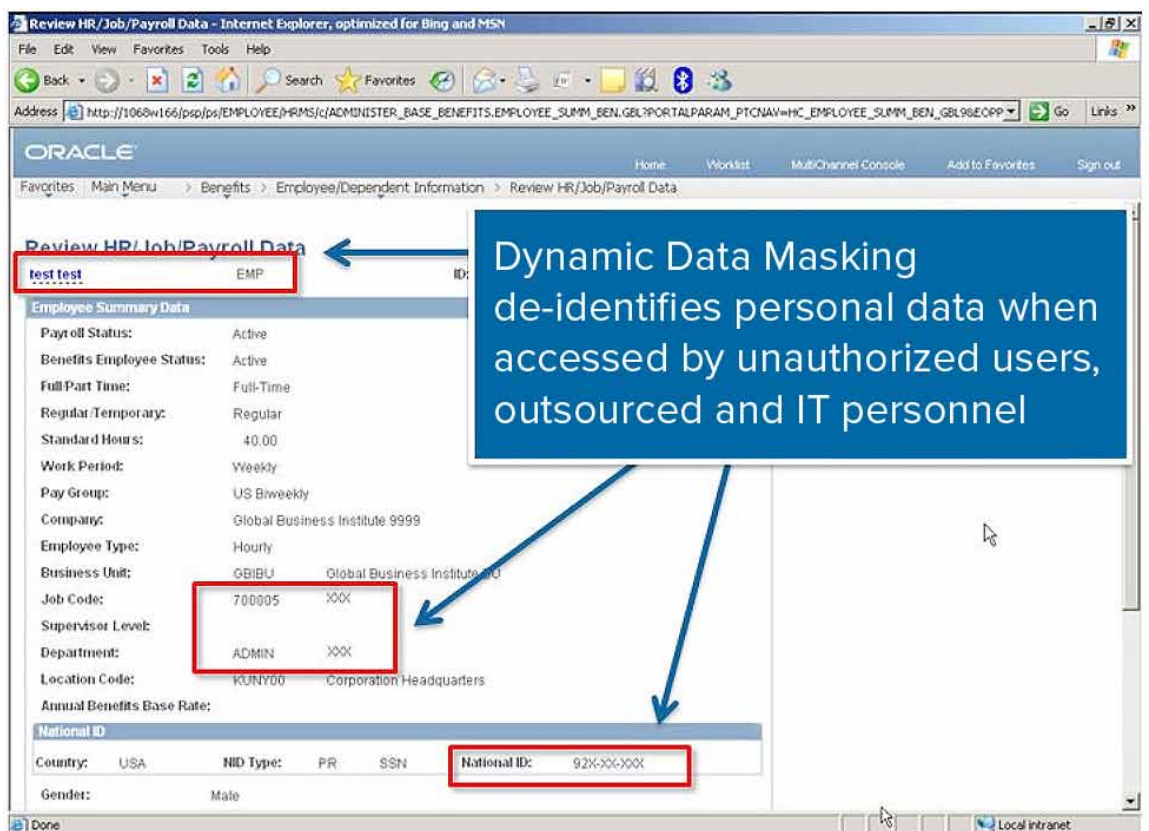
Review HR/Job/Payroll Data - Internet Explorer, optimized for Bing and MSN

File Edit View Favorites Tools Help

Back Search Favorites

Address http://1068w166/psp/ps/EMPLOYEE/HRMS/c/ADMINISTER_BASE_BENEFITS.EMPLOYEE_SUMM_BEN.GBL?PORTALPARAM_PTCNAV=HC_EMPLOYEE_SUMM_BEN_GBL98EOPP Go Links »

ORACLE

Home Worklist MultiChannel Console Add to Favorites Sign out

Favorites Main Menu > Benefits > Employee/Dependent Information > Review HR/Job/Payroll Data

Review HR/Job/Payroll Data

test test EMP ID:

Employee Summary Data

Payroll Status: Active
Benefits Employee Status: Active
Full/Part Time: Full-Time
Regular/Temporary: Regular
Standard Hours: 40.00
Work Period: Weekly
Pay Group: US Biweekly
Company: Global Business Institute 9999
Employee Type: Hourly
Business Unit: GBIBU Global Business Institute 00
Job Code: 700005 XXX
Supervisor Level:
Department: ADMIN XXX
Location Code: KUNY00 Corporation Headquarters
Annual Benefits Base Rate:

National ID

Country: USA NID Type: PR SSN National ID: 92X-XX-XXX

Gender: Male

Dynamic Data Masking de-identifies personal data when accessed by unauthorized users, outsourced and IT personnel

Done Local intranet